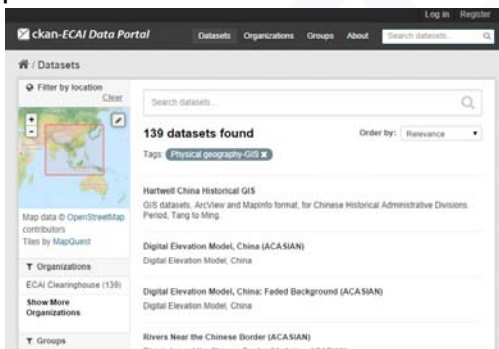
Log in Register

ckan-ECAI Data Portal

Datasets Organizations Groups About

Search datasets...

/ Datasets

Filter by location

Clear

Map data © OpenStreetMap contributors

Tiles by MapQuest

Organizations

ECAI Clearinghouse (139)

Show More Organizations

Groups

Search datasets...

139 datasets found

Order by: Relevance

Tags: Physical geography-GIS

Hartwell China Historical GIS

GIS datasets, ArcView and MapInfo format, for Chinese Historical Administrative Divisions. Period, Tang to Ming.

Digital Elevation Model, China (ACASIAN)

Digital Elevation Model, China

Digital Elevation Model, China: Faded Background (ACASIAN)

Digital Elevation Model, China

Rivers Near the Chinese Border (ACASIAN)

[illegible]